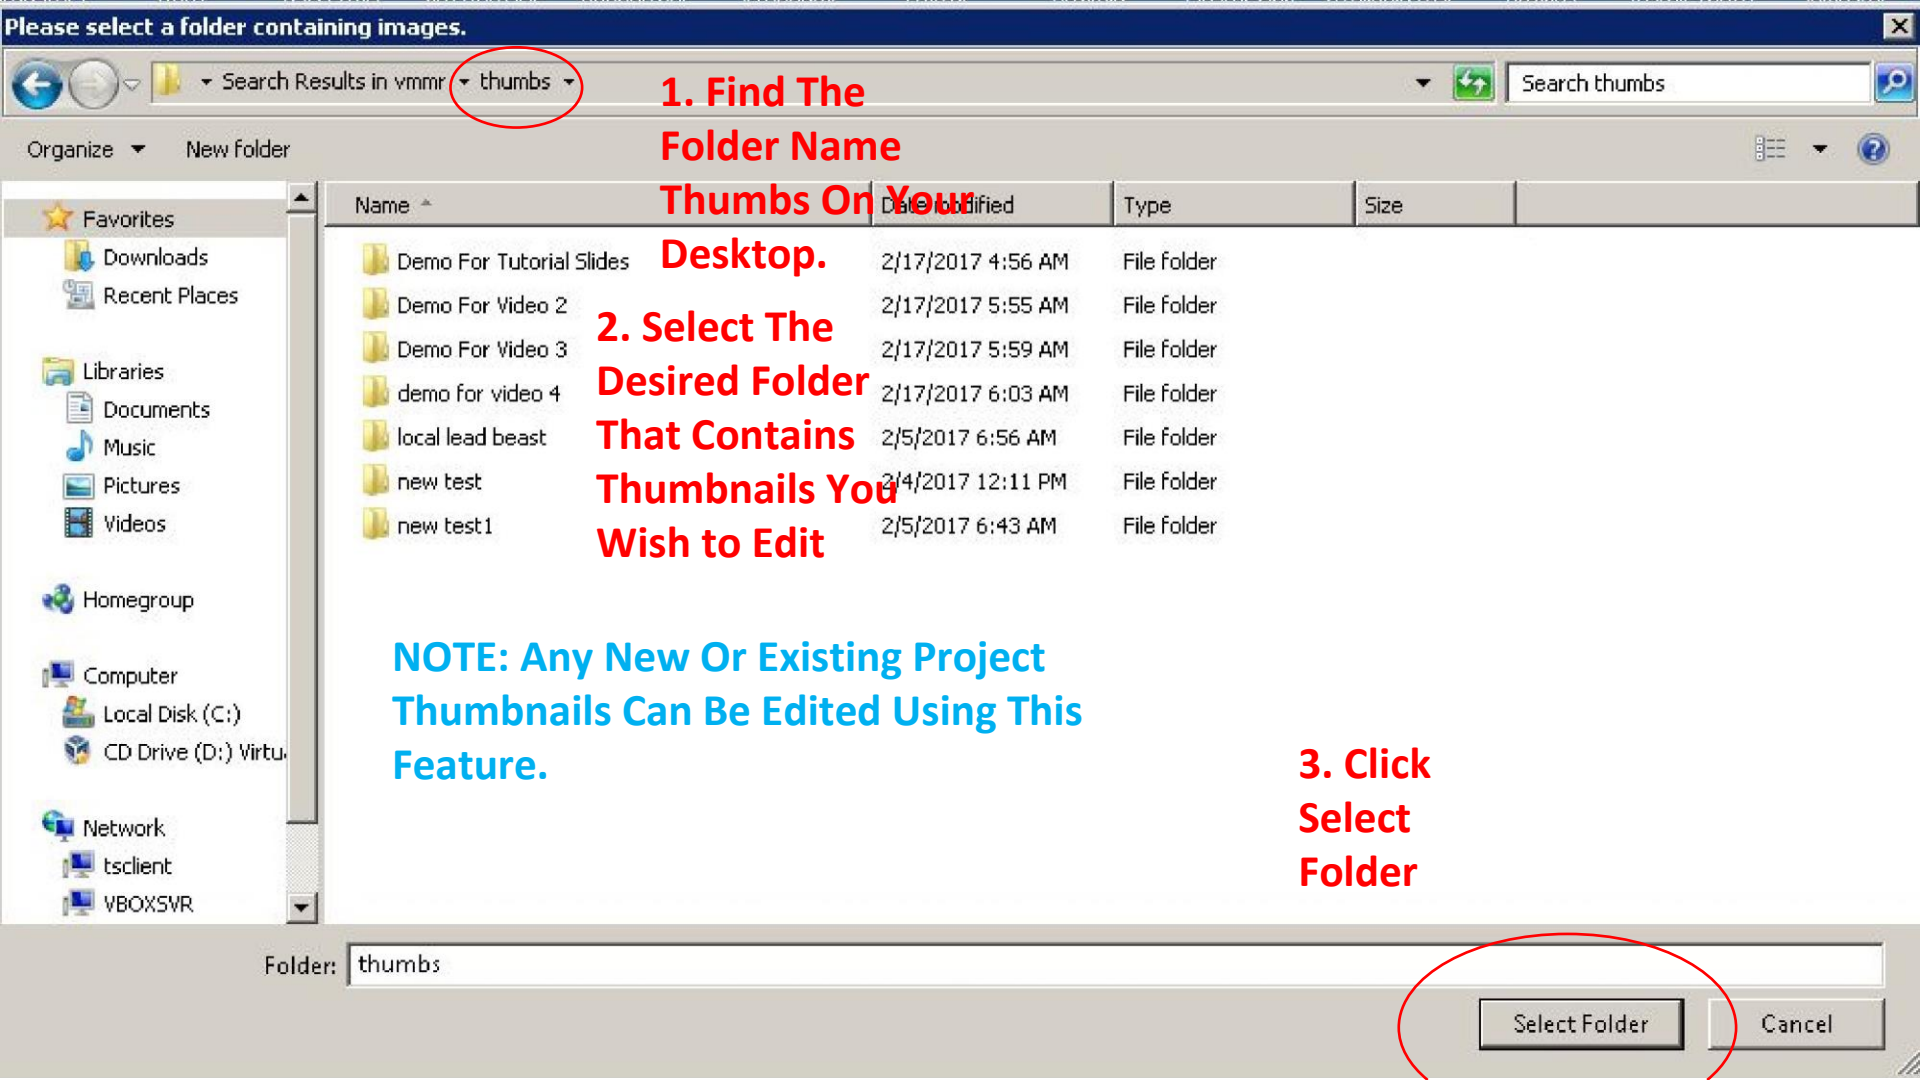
Please select a folder containing images.

Search Results in vmmr ▸ thumbs

Search thumbs

Organize ▾ New folder

1. Find The Folder Name Thumbs On Your Desktop.

Favorites
Downloads
Recent Places

Libraries
Documents
Music
Pictures
Videos

Homegroup

Computer
Local Disk (C:)
CD Drive (D:) Virtu

Network
tsclient
VBOXSVR

| Name | Date modified | Type | Size |
|---|---|---|---|
| Demo For Tutorial Slides | 2/17/2017 4:56 AM | File folder | |
| Demo For Video 2 | 2/17/2017 5:55 AM | File folder | |
| Demo For Video 3 | 2/17/2017 5:59 AM | File folder | |
| demo for video 4 | 2/17/2017 6:03 AM | File folder | |
| local lead beast | 2/5/2017 6:56 AM | File folder | |
| new test | 2/4/2017 12:11 PM | File folder | |
| new test1 | 2/5/2017 6:43 AM | File folder | |

2. Select The Desired Folder That Contains Thumbnails You Wish to Edit

NOTE: Any New Or Existing Project Thumbnails Can Be Edited Using This Feature.

3. Click Select Folder

Folder: thumbs

Select Folder Cancel